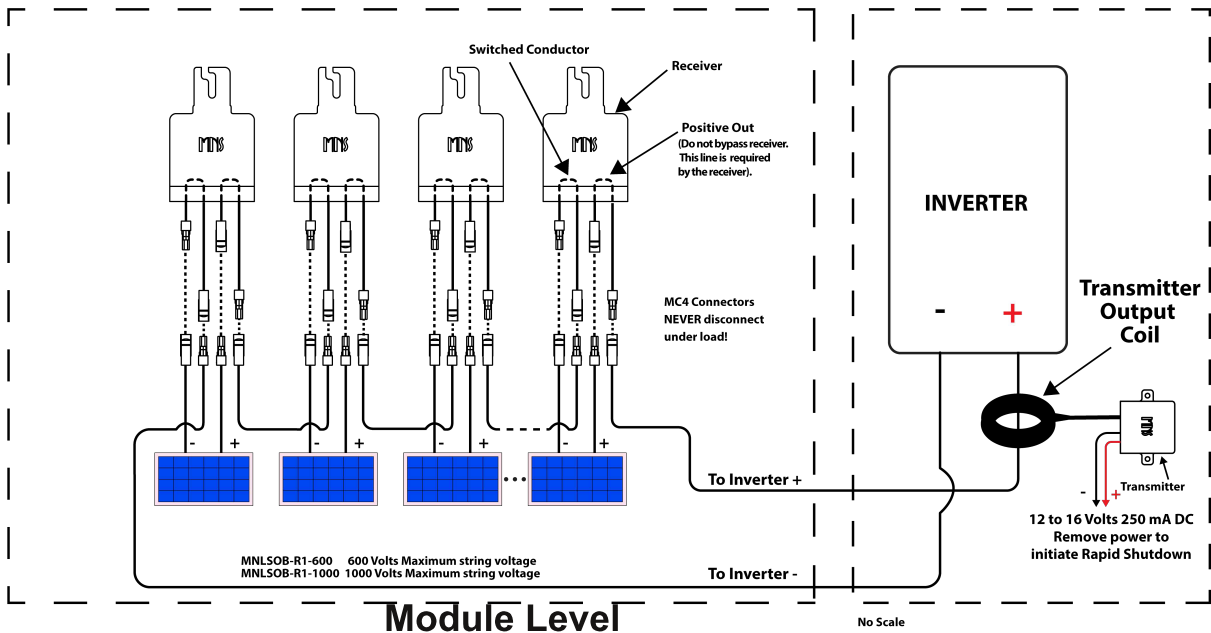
Switched Conductor

Receiver

Positive Out
(Do not bypass receiver. This line is required by the receiver).

MNS MNS MNS MNS

INVERTER

-   +

Transmitter Output Coil

MC4 Connectors NEVER disconnect under load!

- + - + - + - +

To Inverter +

MNS

Transmitter

- +

12 to 16 Volts 250 mA DC
Remove power to initiate Rapid Shutdown

MNLSOB-R1-600    600 Volts Maximum string voltage
MNLSOB-R1-1000  1000 Volts Maximum string voltage

To Inverter -

Module Level

No Scale